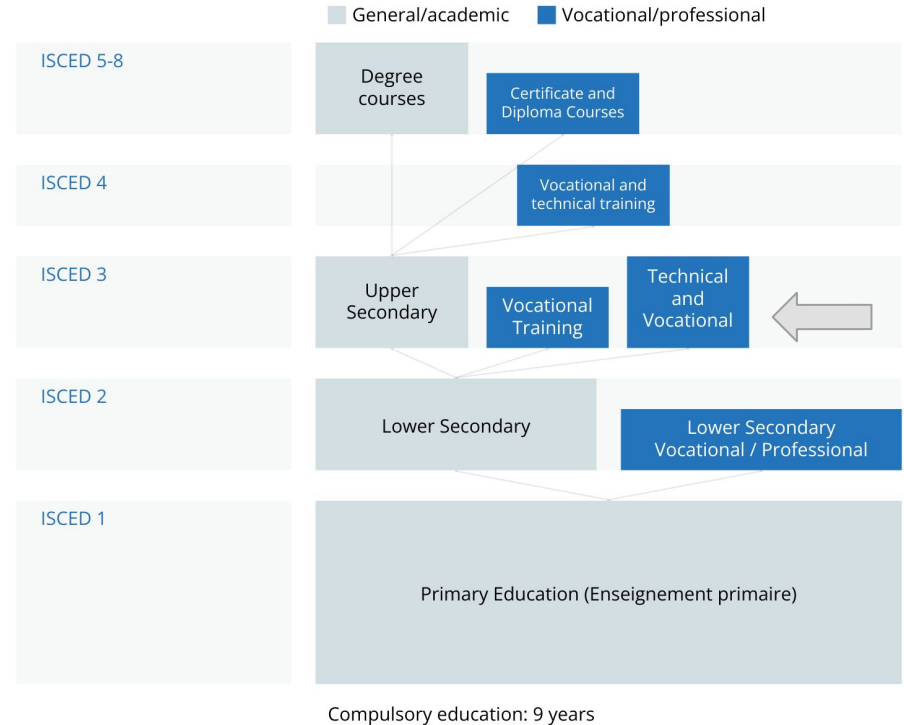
General/academic Vocational/professional

ISCED 5-8

Degree courses

Certificate and Diploma Courses

ISCED 4

Vocational and technical training

ISCED 3

Upper Secondary

Vocational Training

Technical and Vocational

ISCED 2

Lower Secondary

Lower Secondary Vocational / Professional

ISCED 1

Primary Education (Enseignement primaire)

Compulsory education: 9 years